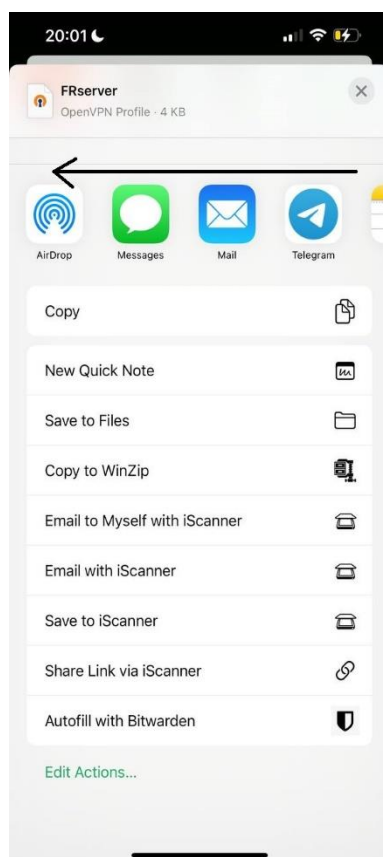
20:01

FRserver
OpenVPN Profile · 4 KB

AirDrop
Messages
Mail
Telegram

Copy

New Quick Note

Save to Files

Copy to WinZip

Email to Myself with iScanner

Email with iScanner

Save to iScanner

Share Link via iScanner

Autofill with Bitwarden

Edit Actions...